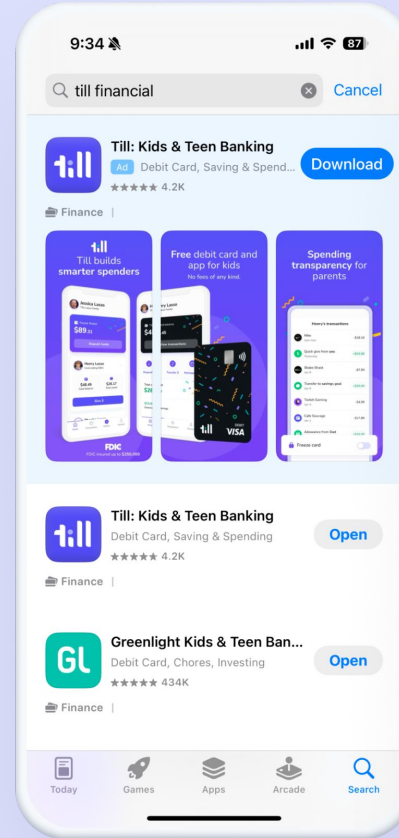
9:34

87

till financial

Cancel

till

Till: Kids & Teen Banking

Ad Debit Card, Saving & Spend...

4.2K

Download

Finance |

till

Till builds smarter spenders

Free debit card and app for kids

No fees of any kind.

till

VISA

Spending transparency for parents

Henry's transactions

Freeze card

FDIC

till

Till: Kids & Teen Banking

Debit Card, Saving & Spending

4.2K

Open

Finance |

GL

Greenlight Kids & Teen Ban...

Debit Card, Chores, Investing

434K

Open

Finance |

Today

Games

Apps

Arcade

Search